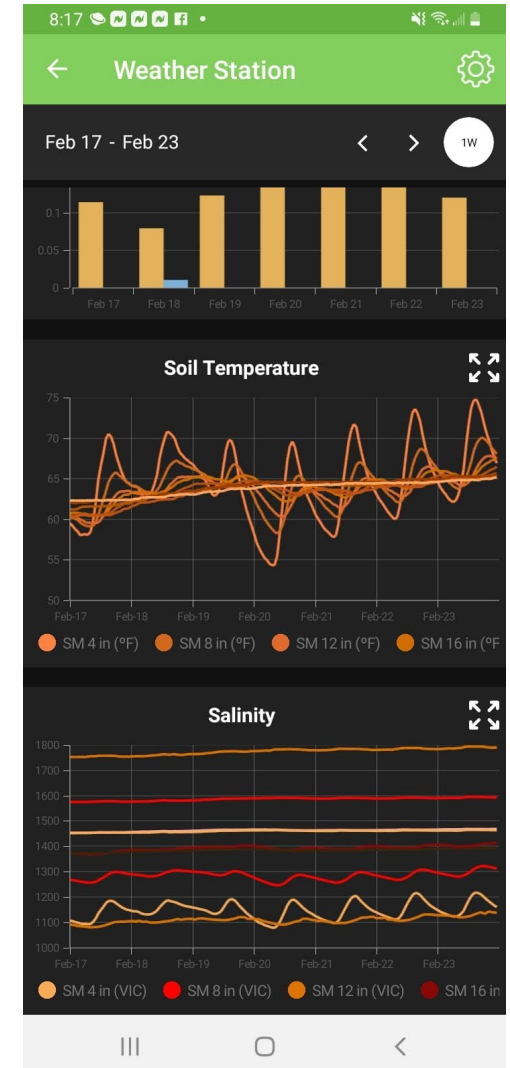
8:17

Weather Station

Feb 17 - Feb 23

1W

0.1
0.05
0

Feb 17 Feb 18 Feb 19 Feb 20 Feb 21 Feb 22 Feb 23

Soil Temperature

75
70
65
60
55
50

Feb-17 Feb-18 Feb-19 Feb-20 Feb-21 Feb-22 Feb-23

SM 4 in (ºF) SM 8 in (ºF) SM 12 in (ºF) SM 16 in (ºF

Salinity

1800
1700
1600
1500
1400
1300
1200
1100
1000

Feb-17 Feb-18 Feb-19 Feb-20 Feb-21 Feb-22 Feb-23

SM 4 in (VIC) SM 8 in (VIC) SM 12 in (VIC) SM 16 in